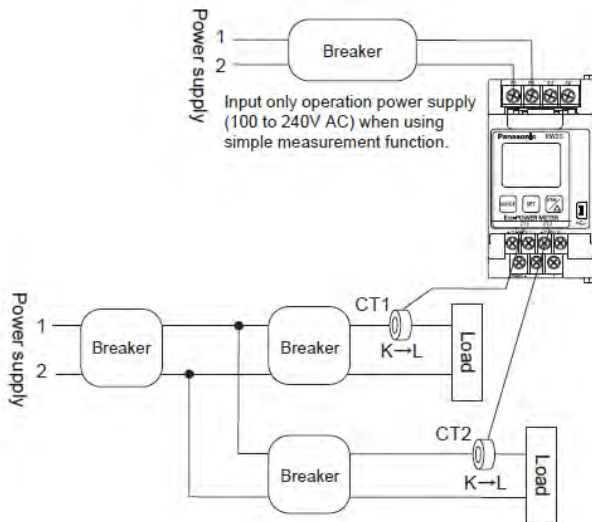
Power supply

1

2

Breaker

Input only operation power supply (100 to 240V AC) when using simple measurement function.

Panasonic KW2G

MODE

SET

Eco POWER METER

Power supply

1

2

Breaker

Breaker

CT1

K→L

Load

CT2

Breaker

K→L

Load